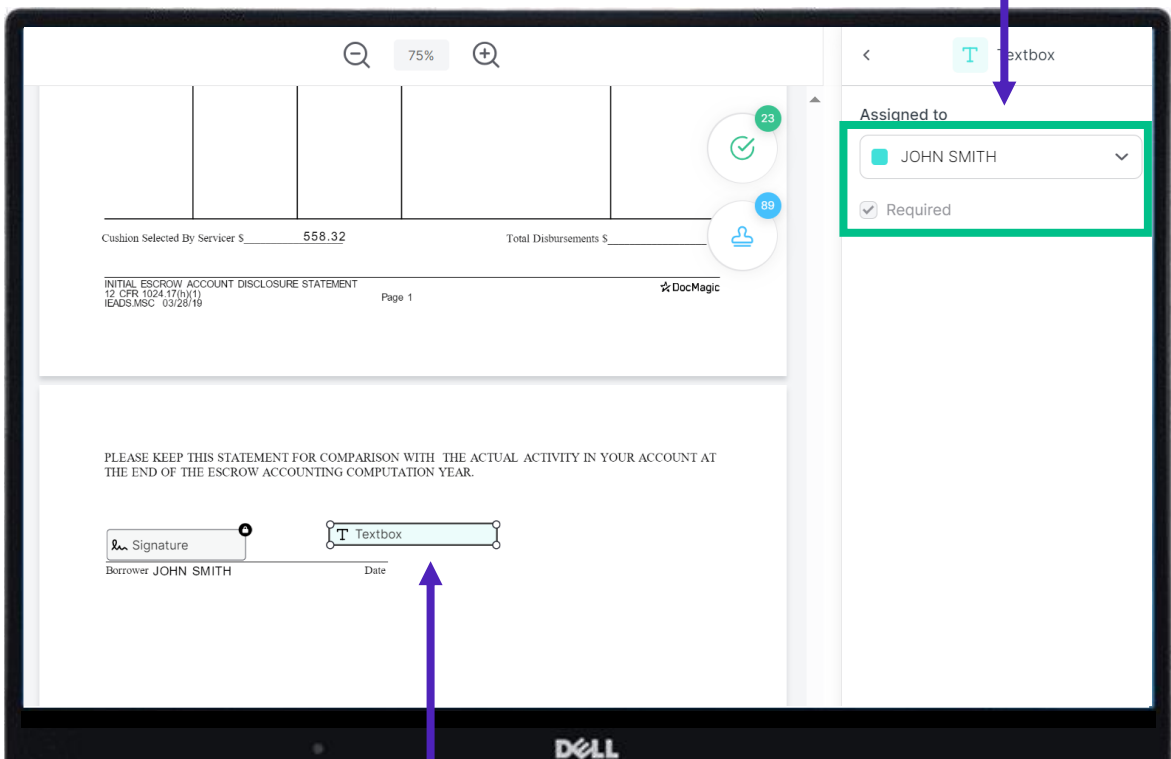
75%

23

89

Cushion Selected By Servicer $ 558.32

Total Disbursements $

INITIAL ESCROW ACCOUNT DISCLOSURE STATEMENT
12 CFR 1024.17(h)(1)
IEADS.MSC 03/28/19

Page 1

DocMagic

PLEASE KEEP THIS STATEMENT FOR COMPARISON WITH THE ACTUAL ACTIVITY IN YOUR ACCOUNT AT THE END OF THE ESCROW ACCOUNTING COMPUTATION YEAR.

Signature

Textbox

Borrower JOHN SMITH

Date

Textbox

Assigned to

JOHN SMITH

Required

DELL